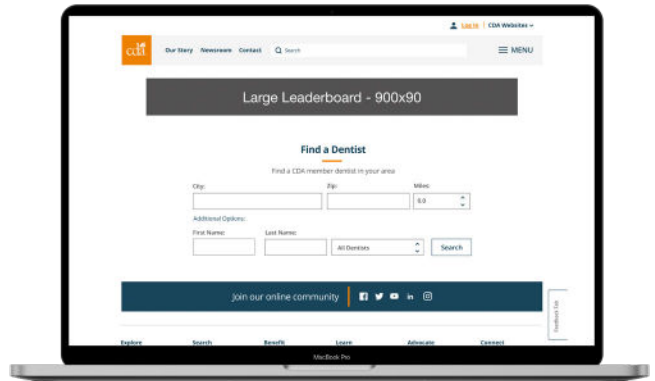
Log In | CDA Websites

cda

Our Story Newsroom Contact Search

MENU

Large Leaderboard - 900x90

Find a Dentist

Find a CDA member dentist in your area

City:

Zip:

Miles:

0.0

Additional Options:

First Name:

Last Name:

All Dentists

Search

Join our online community

in

Feedback Tab

Explore Search Benefit Learn Advocate Connect

MacBook Pro